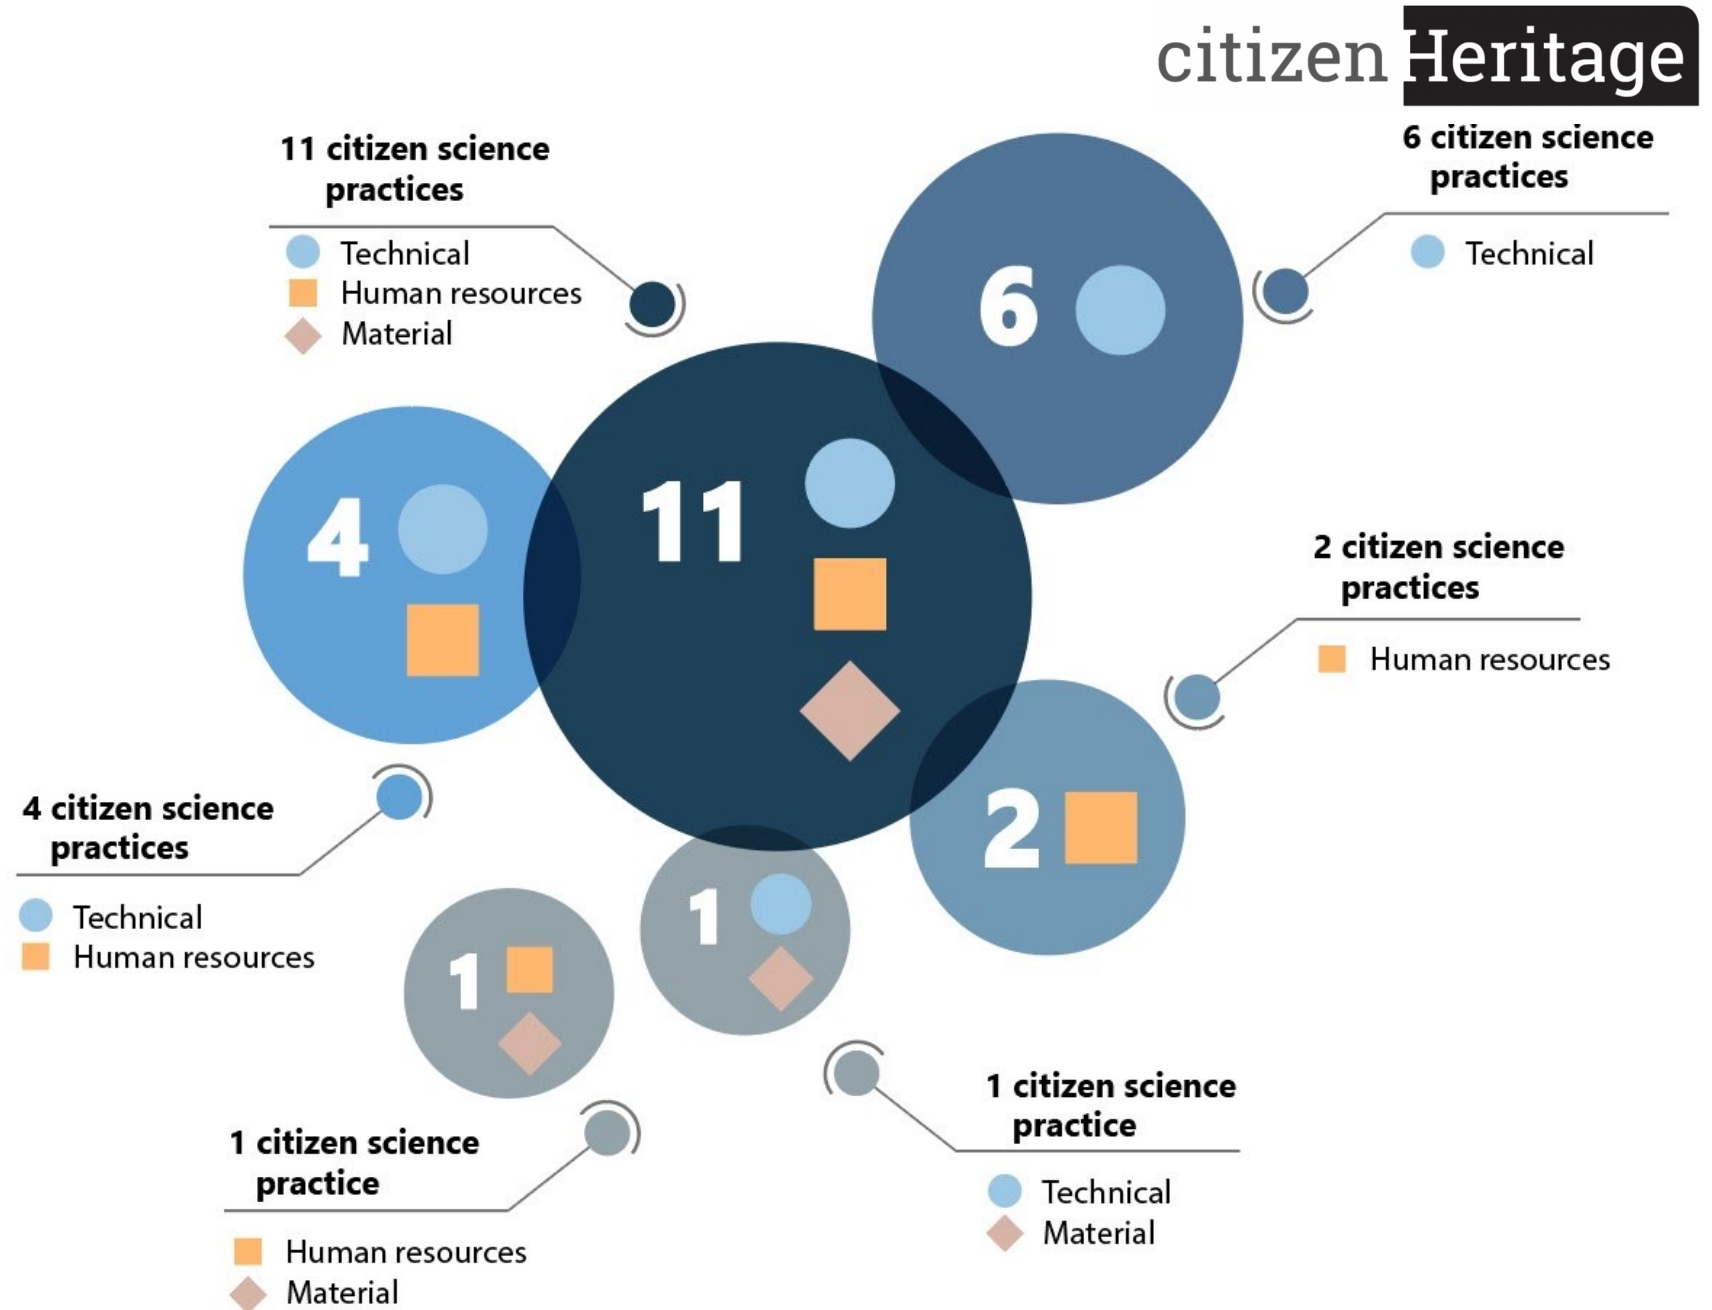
citizen Heritage

11 citizen science practices

Technical
Human resources
Material

6 citizen science practices

Technical

6

4

11

2 citizen science practices

Human resources

2

4 citizen science practices

Technical
Human resources

1

1

1 citizen science practice

Technical
Material

1 citizen science practice

Human resources
Material